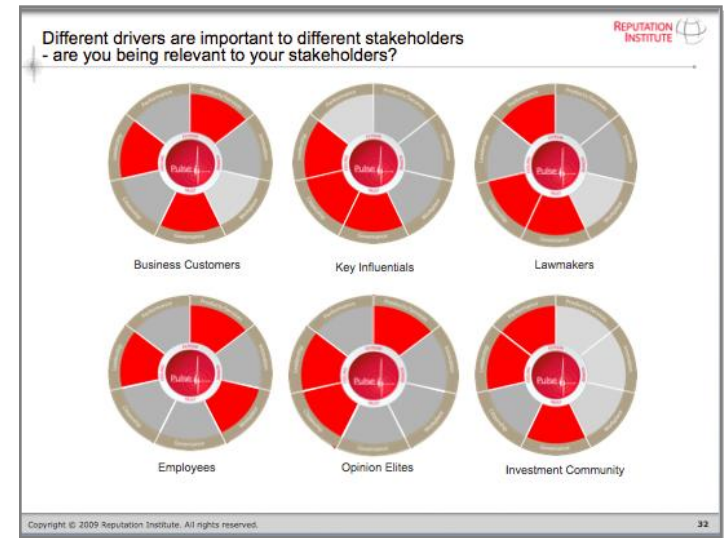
Different drivers are important to different stakeholders
- are you being relevant to your stakeholders?

REPUTATION INSTITUTE

Business Customers

Key Influentials

Lawmakers

Employees

Opinion Elites

Investment Community

Copyright © 2009 Reputation Institute. All rights reserved.

32